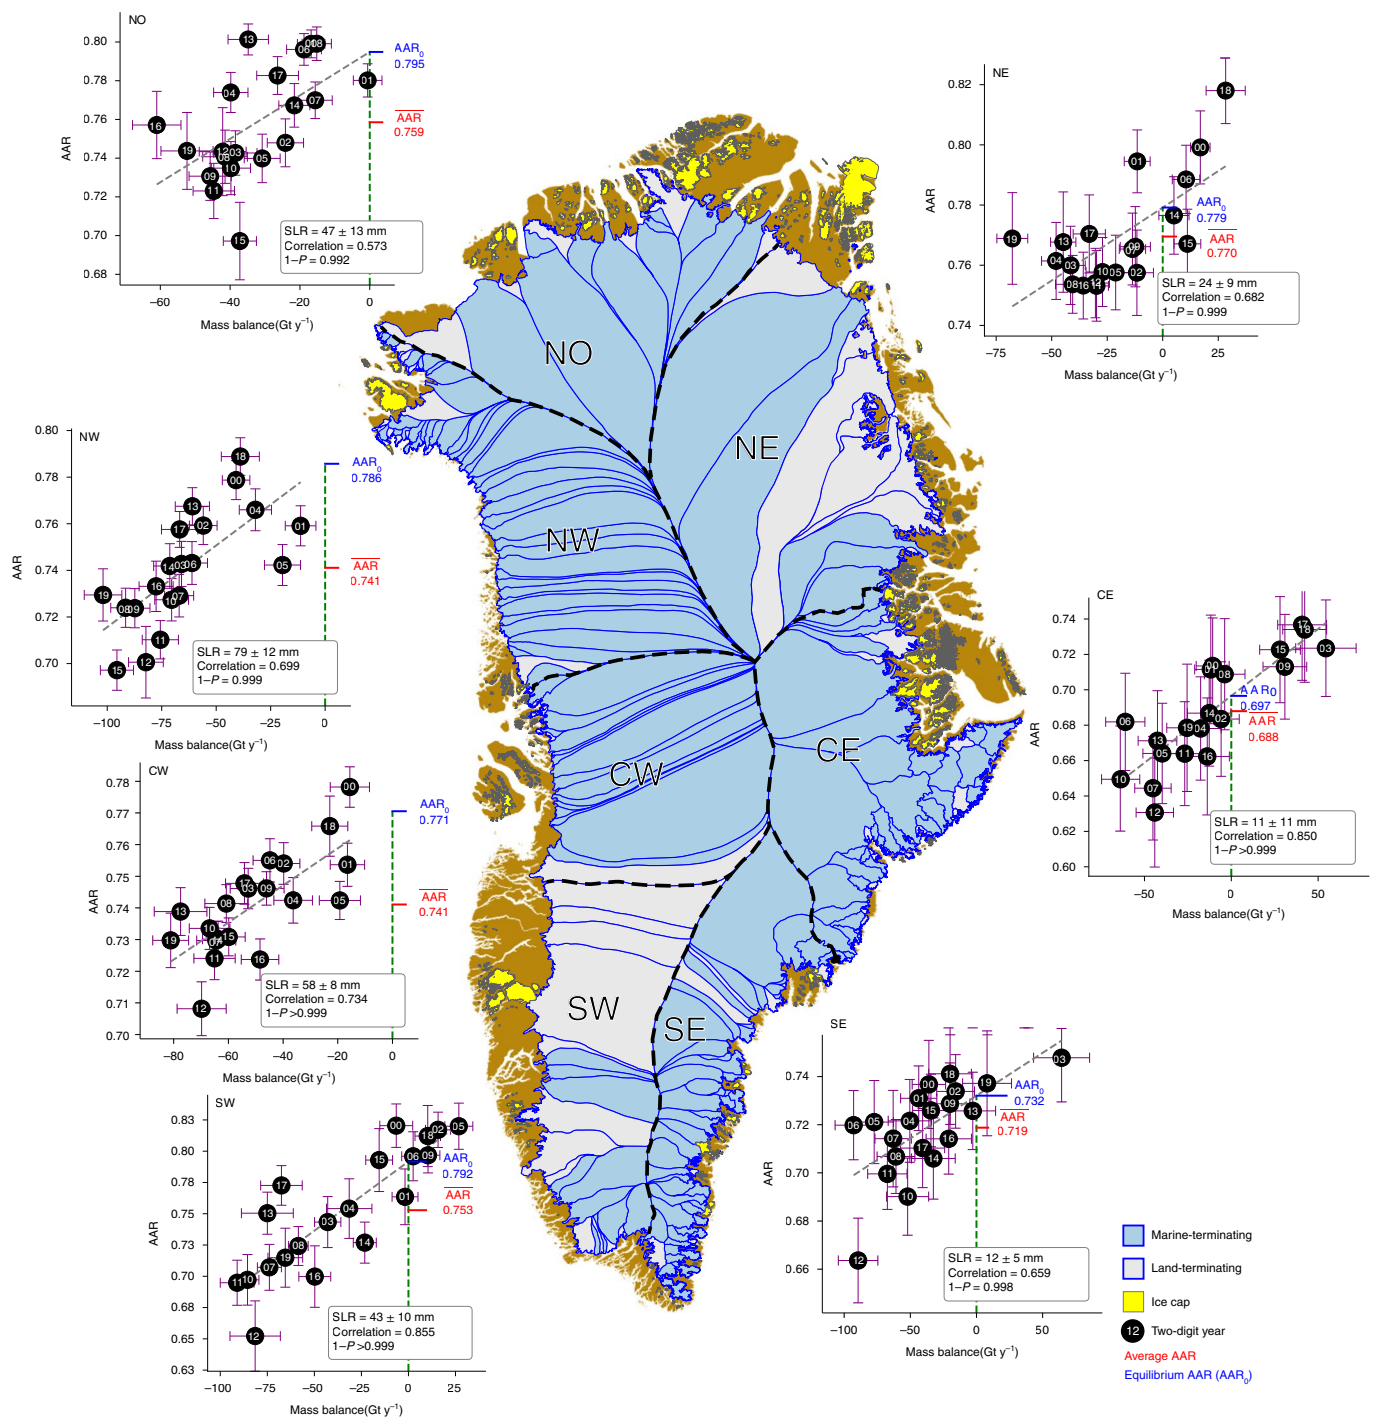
NO
0.80
0.78
0.76
0.74
0.72
0.70
0.68
AAR
13
06 08
17
04
01
14
07
16
19
12 03
08
05
02
09
10
11
15
$AAR_0$
0.795
$\overline{AAR}$
0.759
SLR = 47 ± 13 mm
Correlation = 0.573
1−P = 0.992
−60
−40
−20
0
Mass balance(Gt y$^{-1}$)

NE
0.82
0.80
0.78
0.76
0.74
AAR
18
01
00
06
14
$AAR_0$
0.779
19
13
17
07 09
15
$\overline{AAR}$
0.770
04
03
10
05
02
08 16 12
SLR = 24 ± 9 mm
Correlation = 0.682
1−P = 0.999
−75
−50
−25
0
25
Mass balance(Gt y$^{-1}$)

NO
NE
NW
CW
CE
SW
SE

NW
0.80
0.78
0.76
0.74
0.72
0.70
AAR
18
00
$AAR_0$
0.786
13
04
17
02
01
14 03 06
05
$\overline{AAR}$
0.741
16
19
08 09
10 07
11
15
12
SLR = 79 ± 12 mm
Correlation = 0.699
1−P = 0.999
−100
−75
−50
−25
0
Mass balance(Gt y$^{-1}$)

CE
0.74
0.72
0.70
0.68
0.66
0.64
0.62
0.60
AAR
17 18
15
03
09
00 01
08
$AAR_0$
0.697
14
06
19 04
02
$\overline{AAR}$
0.688
13
05
11
16
10
07
12
SLR = 11 ± 11 mm
Correlation = 0.850
1−P >0.999
−50
0
50
Mass balance(Gt y$^{-1}$)

CW
0.78
0.77
0.76
0.75
0.74
0.73
0.72
0.71
0.70
AAR
00
$AAR_0$
0.771
18
06 02
01
17 03
09
$\overline{AAR}$
0.741
13
08
04
05
10
07 15
19
11
16
12
SLR = 58 ± 8 mm
Correlation = 0.734
1−P >0.999
−80
−60
−40
−20
0
Mass balance(Gt y$^{-1}$)

SE
0.74
0.72
0.70
0.68
0.66
AAR
03
18
00
19
$AAR_0$
0.732
02
01
09
15
13
$\overline{AAR}$
0.719
06
05
04
07
16
17
08
14
11
10
12
SLR = 12 ± 5 mm
Correlation = 0.659
1−P = 0.998
−100
−50
0
50
Mass balance(Gt y$^{-1}$)

SW
0.83
0.80
0.78
0.75
0.73
0.70
0.68
0.65
0.63
AAR
00
18 02
05
15
06 09
$AAR_0$
0.792
17
01
$\overline{AAR}$
0.753
13
03
04
14
08
19
07
11 10
16
12
SLR = 43 ± 10 mm
Correlation = 0.855
1−P >0.999
−100
−75
−50
−25
0
25
Mass balance(Gt y$^{-1}$)

Marine-terminating
Land-terminating
Ice cap
12 Two-digit year
Average AAR
Equilibrium AAR ($AAR_0$)